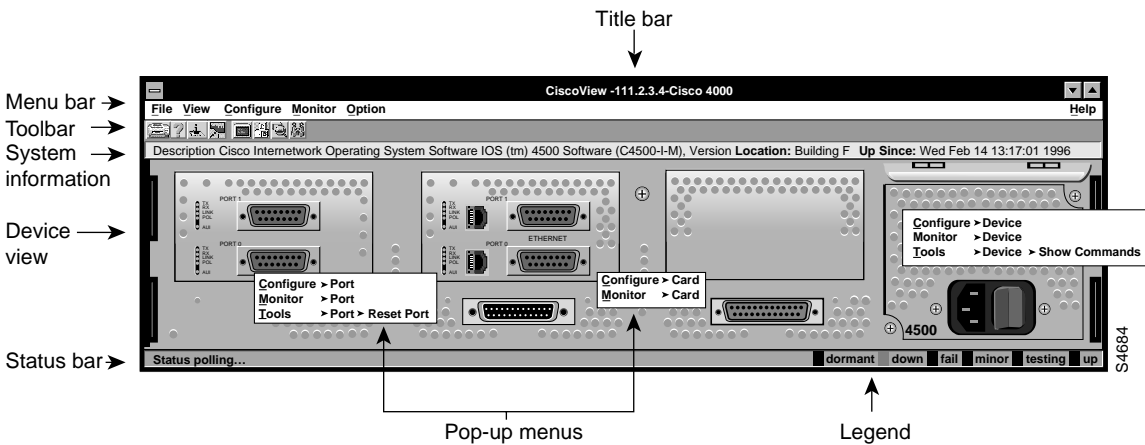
Title bar

Menu bar
Toolbar
System information
Device view
Status bar

CiscoView -111.2.3.4-Cisco 4000

File View Configure Monitor Option Help

Description Cisco Internetwork Operating System Software IOS (tm) 4500 Software (C4500-I-M), Version **Location:** Building F **Up Since:** Wed Feb 14 13:17:01 1996

PORT 1
TX
RX
LINK
POL
AUI

PORT 0
TX
RX
LINK
POL
AUI

PORT 1
TX
RX
LINK
POL

ETHERNET
PORT 0
TX
RX
LINK
POL

Configure ➤ Port
Monitor ➤ Port
Tools ➤ Port ➤ Reset Port

Configure ➤ Card
Monitor ➤ Card

Configure ➤ Device
Monitor ➤ Device
Tools ➤ Device ➤ Show Commands

4500

Status polling...

dormant down fail minor testing up

S4684

Pop-up menus

Legend